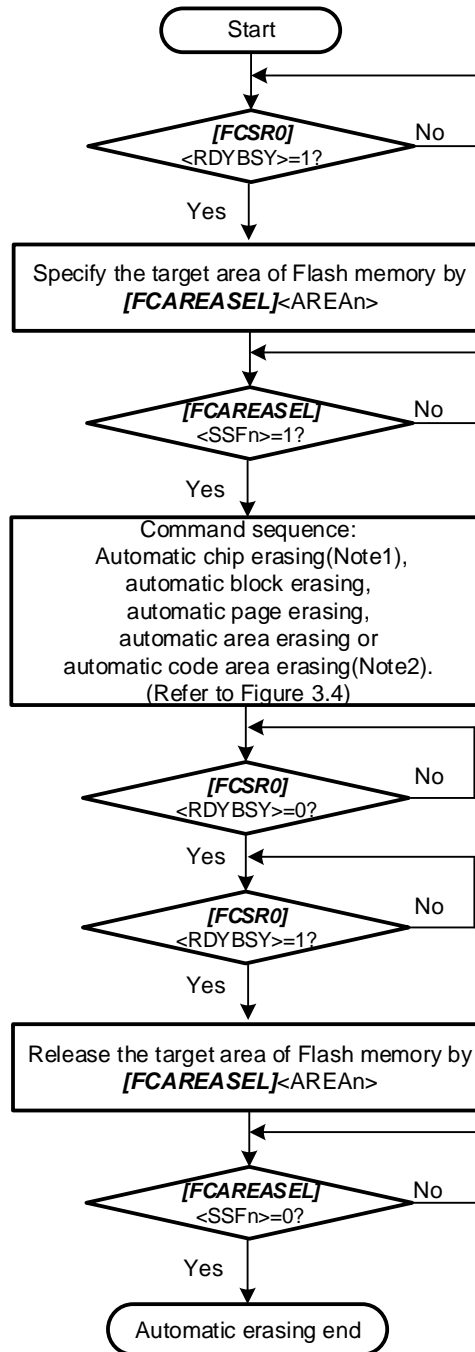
Start

[FCSR0]
<RDYBSY>=1?

No

Yes

Specify the target area of Flash memory by [FCAREASEL]<AREAn>

[FCAREASEL]
<SSFn>=1?

No

Yes

Command sequence:
Automatic chip erasing(Note1),
automatic block erasing,
automatic page erasing,
automatic area erasing or
automatic code area erasing(Note2).
(Refer to Figure 3.4)

[FCSR0]
<RDYBSY>=0?

No

Yes

[FCSR0]
<RDYBSY>=1?

No

Yes

Release the target area of Flash memory by [FCAREASEL]<AREAn>

[FCAREASEL]
<SSFn>=0?

No

Yes

Automatic erasing end